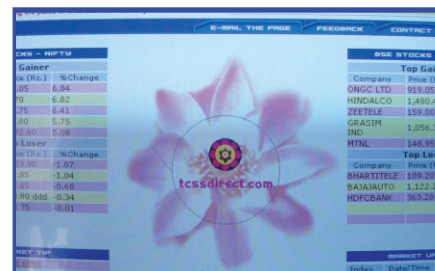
E-MAIL THE PAGE FEEDBACK CONTACT

CKS - NIFTY

Gainer

| ce (Rs.) | %Change |
|---|---|
| .05 | 6.84 |
| 70 | 6.82 |
| .75 | 6.41 |
| .80 | 5.75 |
| 72.60 | 5.08 |

Loser

| ce (Rs.) | %Change |
|---|---|
| 23.90 | -1.07 |
| .85 | -1.04 |
| .85 | -0.68 |
| 480 ddd | -0.34 |
| .75 | -0.01 |

KET TIP

BSE STOCKS

Top Gai

| Company | Price ( |
|---|---|
| ONGC LTD | 919.05 |
| HINDALCO | 1,480.4 |
| ZEETELE | 159.00 |
| GRASIM IND | 1,056. |
| MTNL | 148.95 |

Top Lo

| Company | Price ( |
|---|---|
| BHARTITELE | 109.20 |
| BAJAJAUTO | 1,122.3 |
| HDFCBANK | 363.20 |

tcssdirect.com

MARKET UP

Index Date/Time